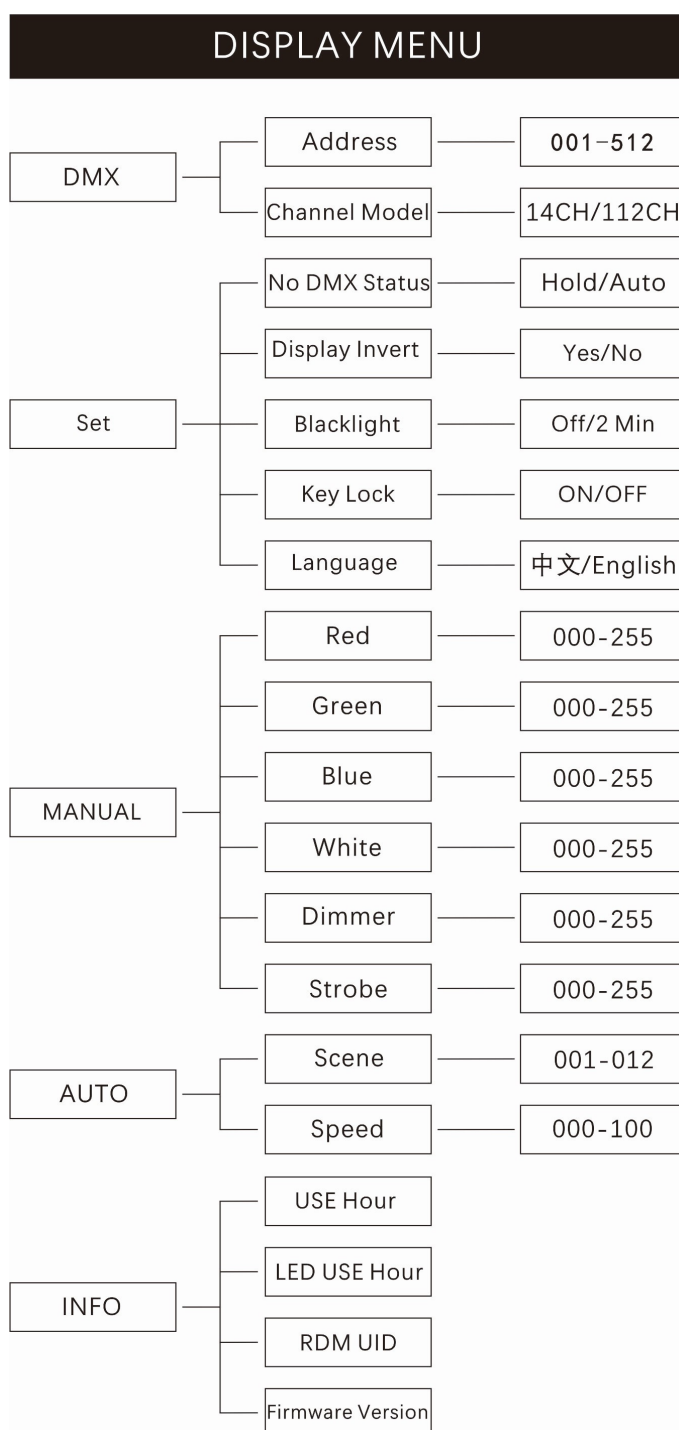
DISPLAY MENU

DMX
Address
001-512
Channel Model
14CH/112CH

Set
No DMX Status
Hold/Auto
Display Invert
Yes/No
Blacklight
Off/2 Min
Key Lock
ON/OFF
Language
中文/English

MANUAL
Red
000-255
Green
000-255
Blue
000-255
White
000-255
Dimmer
000-255
Strobe
000-255

AUTO
Scene
001-012
Speed
000-100

INFO
USE Hour
LED USE Hour
RDM UID
Firmware Version